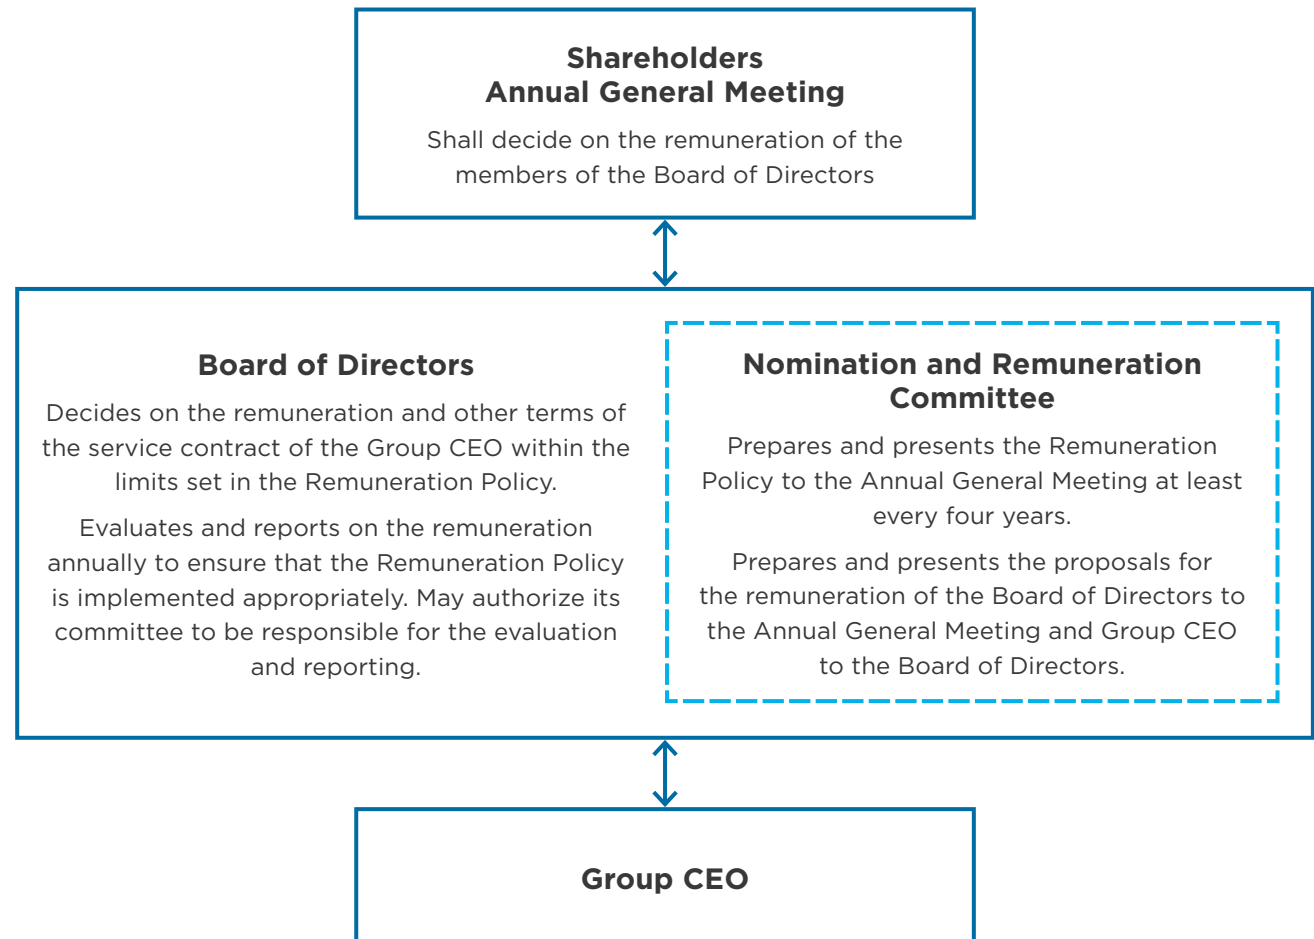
Shareholders
Annual General Meeting

Shall decide on the remuneration of the members of the Board of Directors

Board of Directors

Decides on the remuneration and other terms of the service contract of the Group CEO within the limits set in the Remuneration Policy.

Evaluates and reports on the remuneration annually to ensure that the Remuneration Policy is implemented appropriately. May authorize its committee to be responsible for the evaluation and reporting.

Nomination and Remuneration Committee

Prepares and presents the Remuneration Policy to the Annual General Meeting at least every four years.

Prepares and presents the proposals for the remuneration of the Board of Directors to the Annual General Meeting and Group CEO to the Board of Directors.

Group CEO